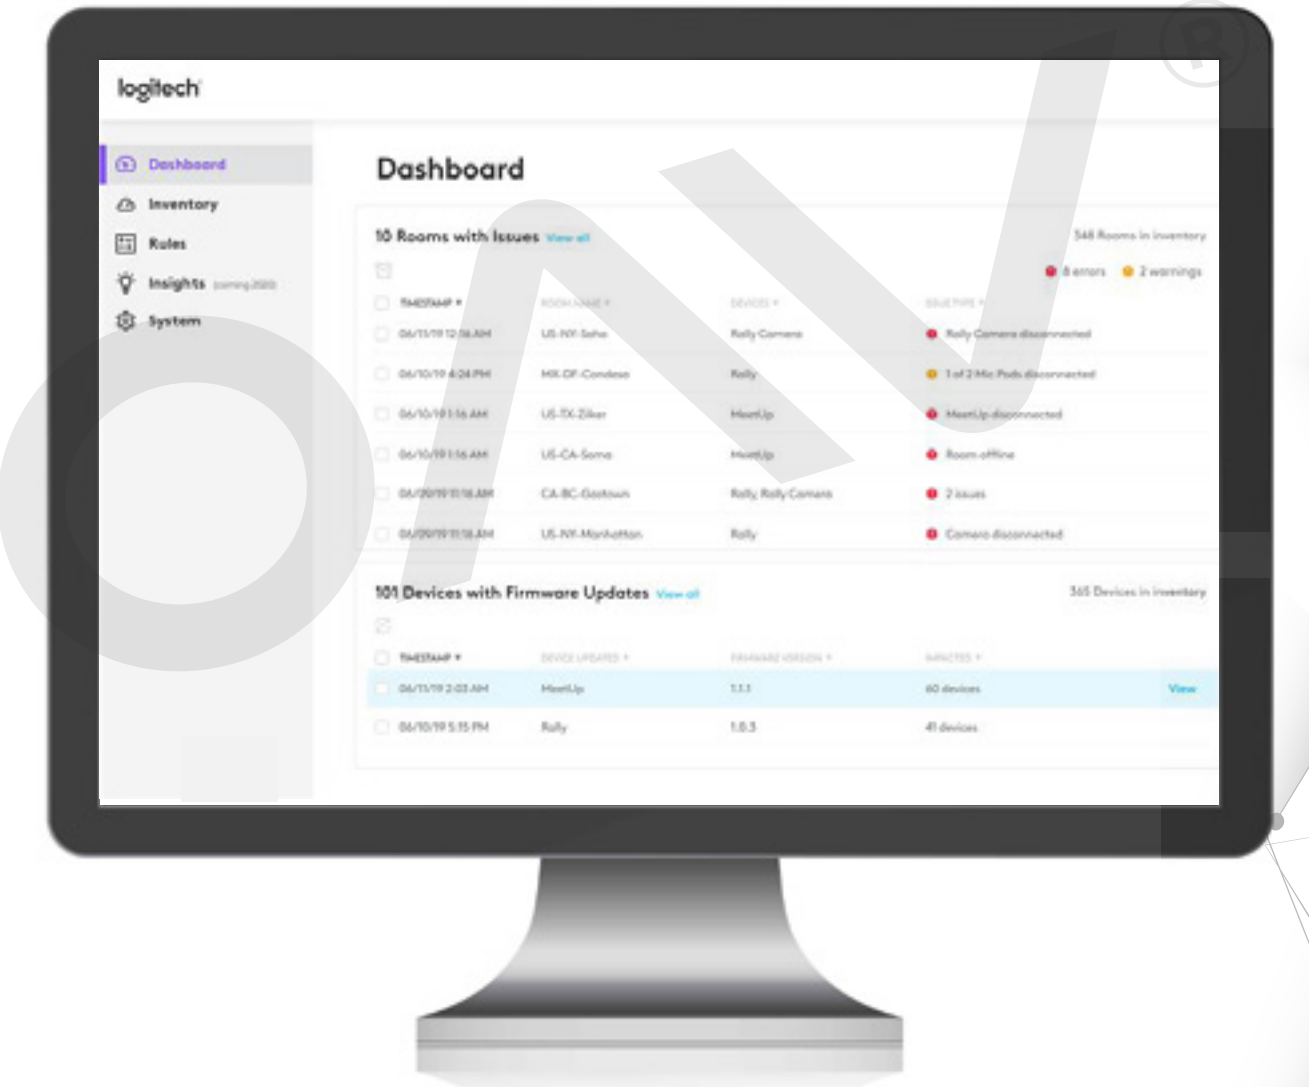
logitech

Dashboard
Inventory
Rules
Insights (coming 2020)
System

Dashboard

10 Rooms with Issues View all
548 Rooms in inventory
8 errors 2 warnings

| TIMESTAMP | ROOM NAME | DEVICES | ISSUE TYPE |
|---|---|---|---|
| 06/11/19 12:16 AM | US-NY-Soho | Rally Camera | Rally Camera disconnected |
| 06/10/19 4:24 PM | MX-DF-Condesa | Rally | 1 of 2 Mic Pods disconnected |
| 06/10/19 1:16 AM | US-TX-Zilker | MeetUp | MeetUp disconnected |
| 06/10/19 1:16 AM | US-CA-Soma | MeetUp | Room offline |
| 06/09/19 11:18 AM | CA-BC-Gastown | Rally, Rally Camera | 2 issues |
| 06/09/19 11:18 AM | US-NY-Manhattan | Rally | Camera disconnected |

101 Devices with Firmware Updates View all
565 Devices in inventory

| TIMESTAMP | DEVICE UPDATES | FIRMWARE VERSION | IMPACTED | |
|---|---|---|---|---|
| 06/11/19 2:03 AM | MeetUp | 1.1.1 | 60 devices | View |
| 06/10/19 5:15 PM | Rally | 1.0.3 | 41 devices | |